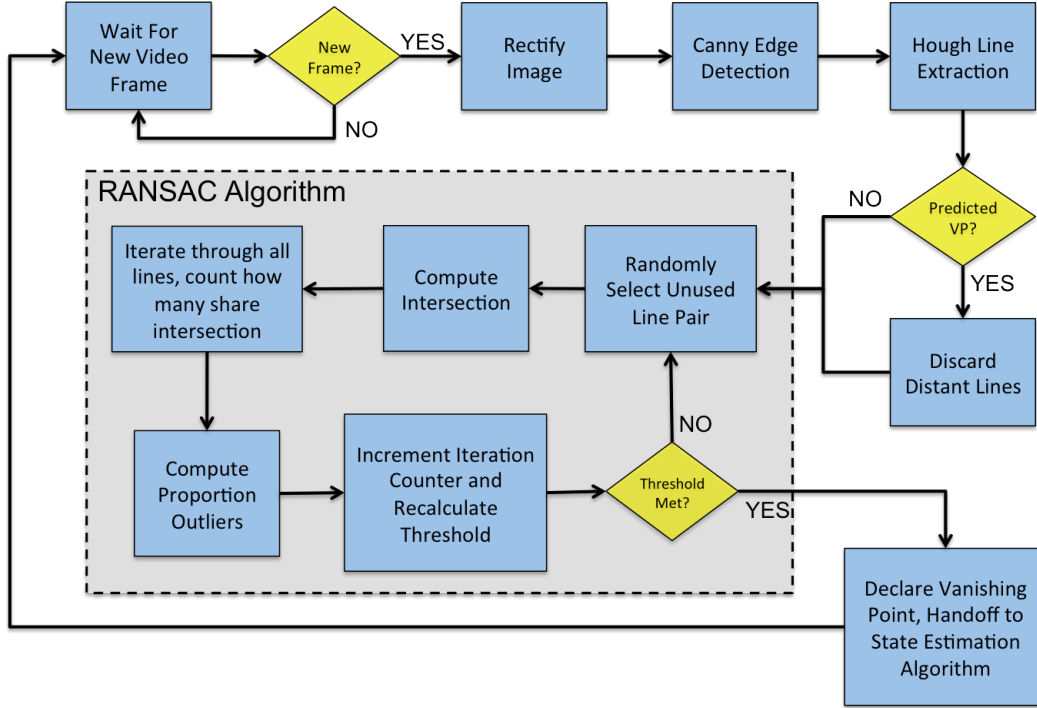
Wait For New Video Frame

New Frame?

YES

NO

Rectify Image

Canny Edge Detection

Hough Line Extraction

Predicted VP?

NO

YES

Discard Distant Lines

RANSAC Algorithm

Randomly Select Unused Line Pair

Compute Intersection

Iterate through all lines, count how many share intersection

Compute Proportion Outliers

Increment Iteration Counter and Recalculate Threshold

Threshold Met?

NO

YES

Declare Vanishing Point, Handoff to State Estimation Algorithm